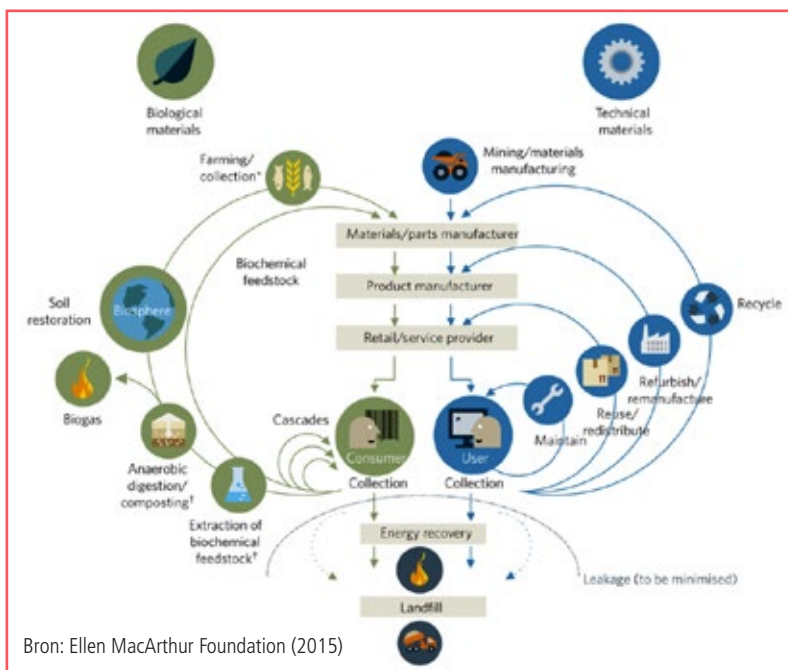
Biological materials

Technical materials

Farming/ collection*

Mining/materials manufacturing

Materials/parts manufacturer

Biochemical feedstock

Product manufacturer

Recycle

Soil restoration

Biosphere

Retail/service provider

Refurbish/ remanufacture

Biogas

Reuse/ redistribute

Maintain

Cascades

Consumer

User

Anaerobic digestion/ composting†

Collection

Collection

Extraction of biochemical feedstock†

Energy recovery

Leakage (to be minimised)

Landfill

Bron: Ellen MacArthur Foundation (2015)